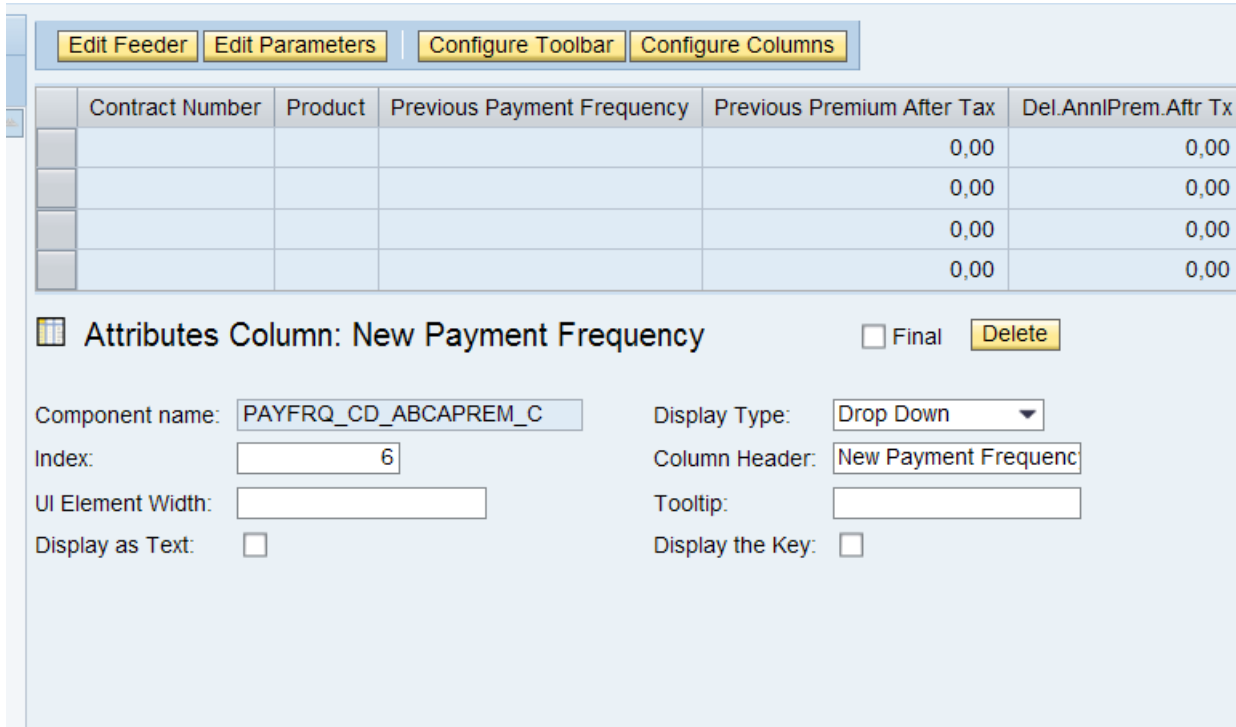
Edit Feeder Edit Parameters Configure Toolbar Configure Columns

| | Contract Number | Product | Previous Payment Frequency | Previous Premium After Tax | Del.AnnlPrem.Aftr Tx |
|---|---|---|---|---|---|
| | | | | 0,00 | 0,00 |
| | | | | 0,00 | 0,00 |
| | | | | 0,00 | 0,00 |
| | | | | 0,00 | 0,00 |

Attributes Column: New Payment Frequency

Final Delete

Component name: PAYFRQ_CD_ABCAPREM_C

Index: 6

UI Element Width:

Display as Text:

Display Type: Drop Down

Column Header: New Payment Frequenc

Tooltip:

Display the Key: